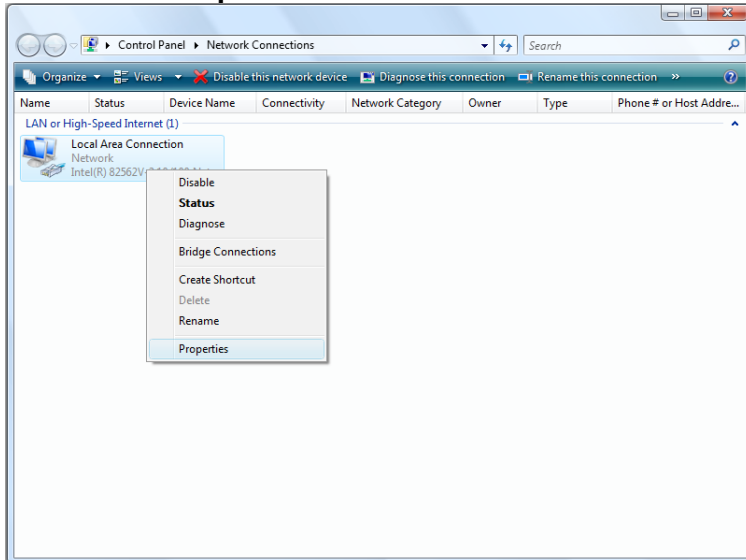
Control Panel ▸ Network Connections

Search

Organize ▾ Views ▾ Disable this network device Diagnose this connection Rename this connection »

| Name | Status | Device Name | Connectivity | Network Category | Owner | Type | Phone # or Host Addre... |
|---|---|---|---|---|---|---|---|

LAN or High-Speed Internet (1)

Local Area Connection
Network
Intel(R) 82562V-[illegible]

Disable
Status
Diagnose
Bridge Connections
Create Shortcut
Delete
Rename
Properties